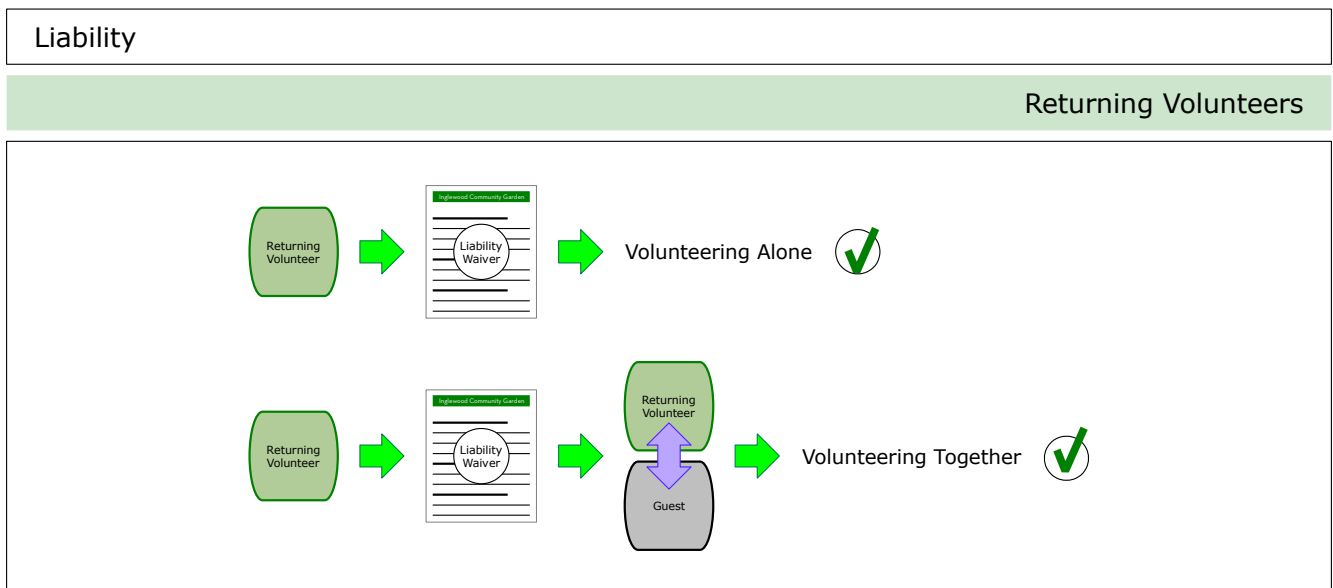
Liability

Returning Volunteers

Returning Volunteer

Inglewood Community Garden

Liability Waiver

Volunteering Alone

Returning Volunteer

Inglewood Community Garden

Liability Waiver

Returning Volunteer

Guest

Volunteering Together